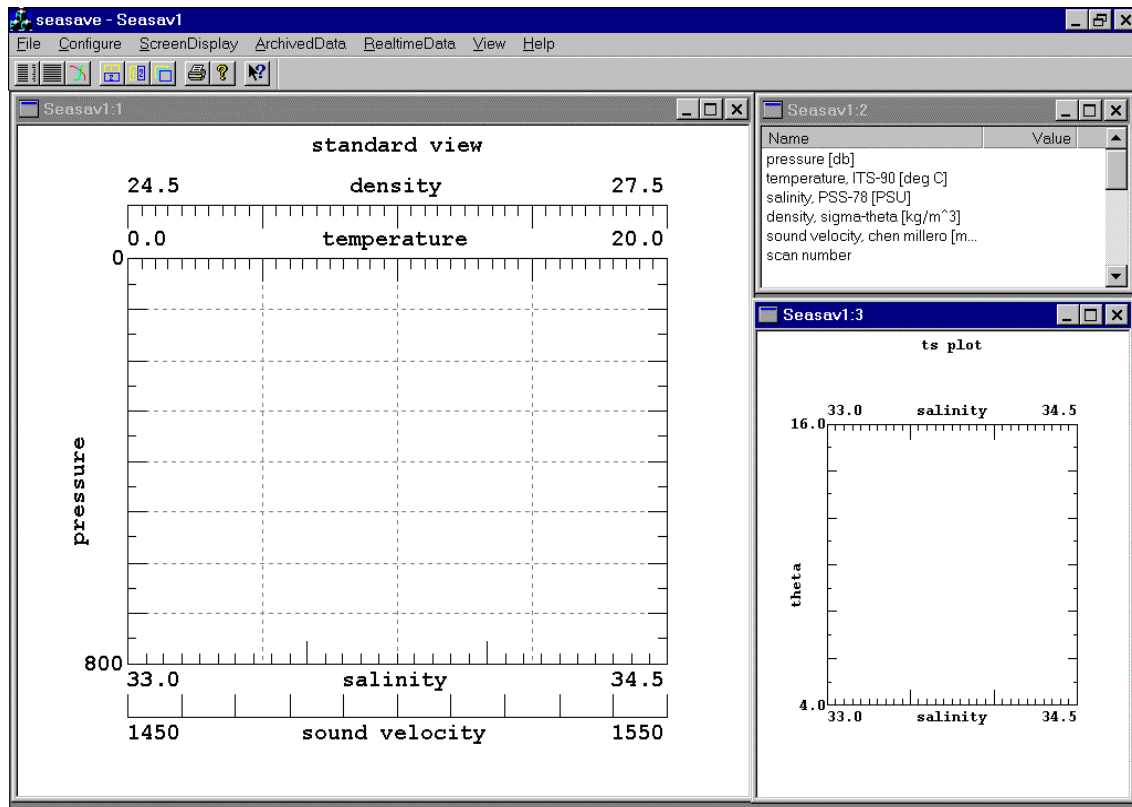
seasave - Seasav1

File Configure ScreenDisplay ArchivedData RealtimeData View Help

Seasav1:1

standard view

24.5 density 27.5

0.0 temperature 20.0

0

pressure

800

33.0 salinity 34.5

1450 sound velocity 1550

Seasav1:2

| Name | Value |
|---|---|
| pressure [db] | |
| temperature, ITS-90 [deg C] | |
| salinity, PSS-78 [PSU] | |
| density, sigma-theta [kg/m^3] | |
| sound velocity, chen millero [m... | |
| scan number | |

Seasav1:3

ts plot

33.0 salinity 34.5

16.0

theta

4.0

33.0 salinity 34.5